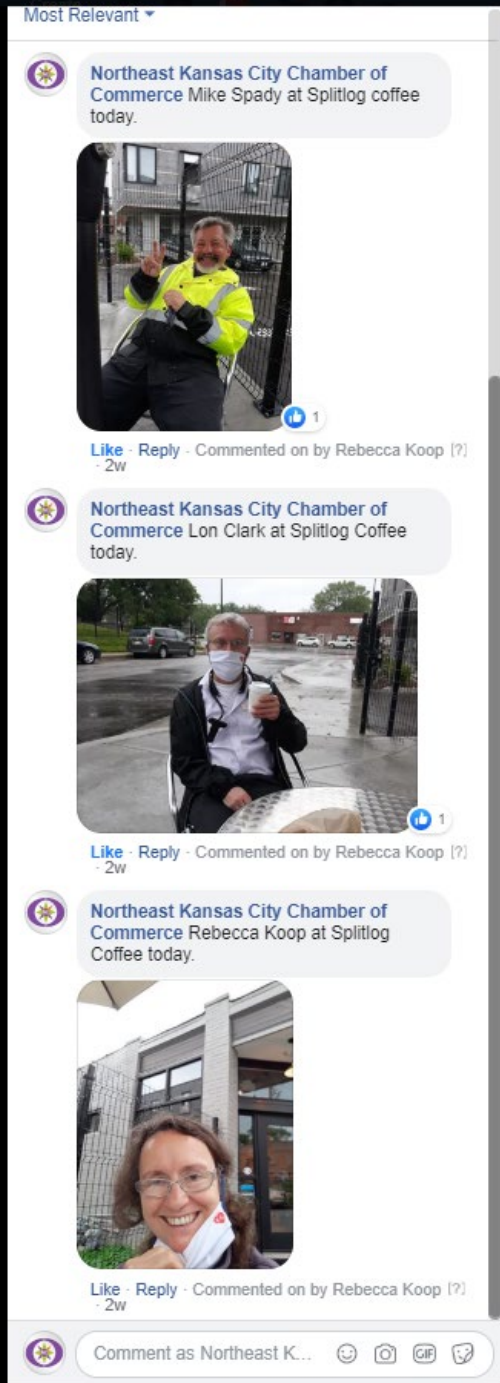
Most Relevant

Northeast Kansas City Chamber of Commerce Mike Spady at Splitlog coffee today.

1

Like · Reply · Commented on by Rebecca Koop [?] · 2w

Northeast Kansas City Chamber of Commerce Lon Clark at Splitlog Coffee today.

1

Like · Reply · Commented on by Rebecca Koop [?] · 2w

Northeast Kansas City Chamber of Commerce Rebecca Koop at Splitlog Coffee today.

Like · Reply · Commented on by Rebecca Koop [?] · 2w

Comment as Northeast K...

GIF